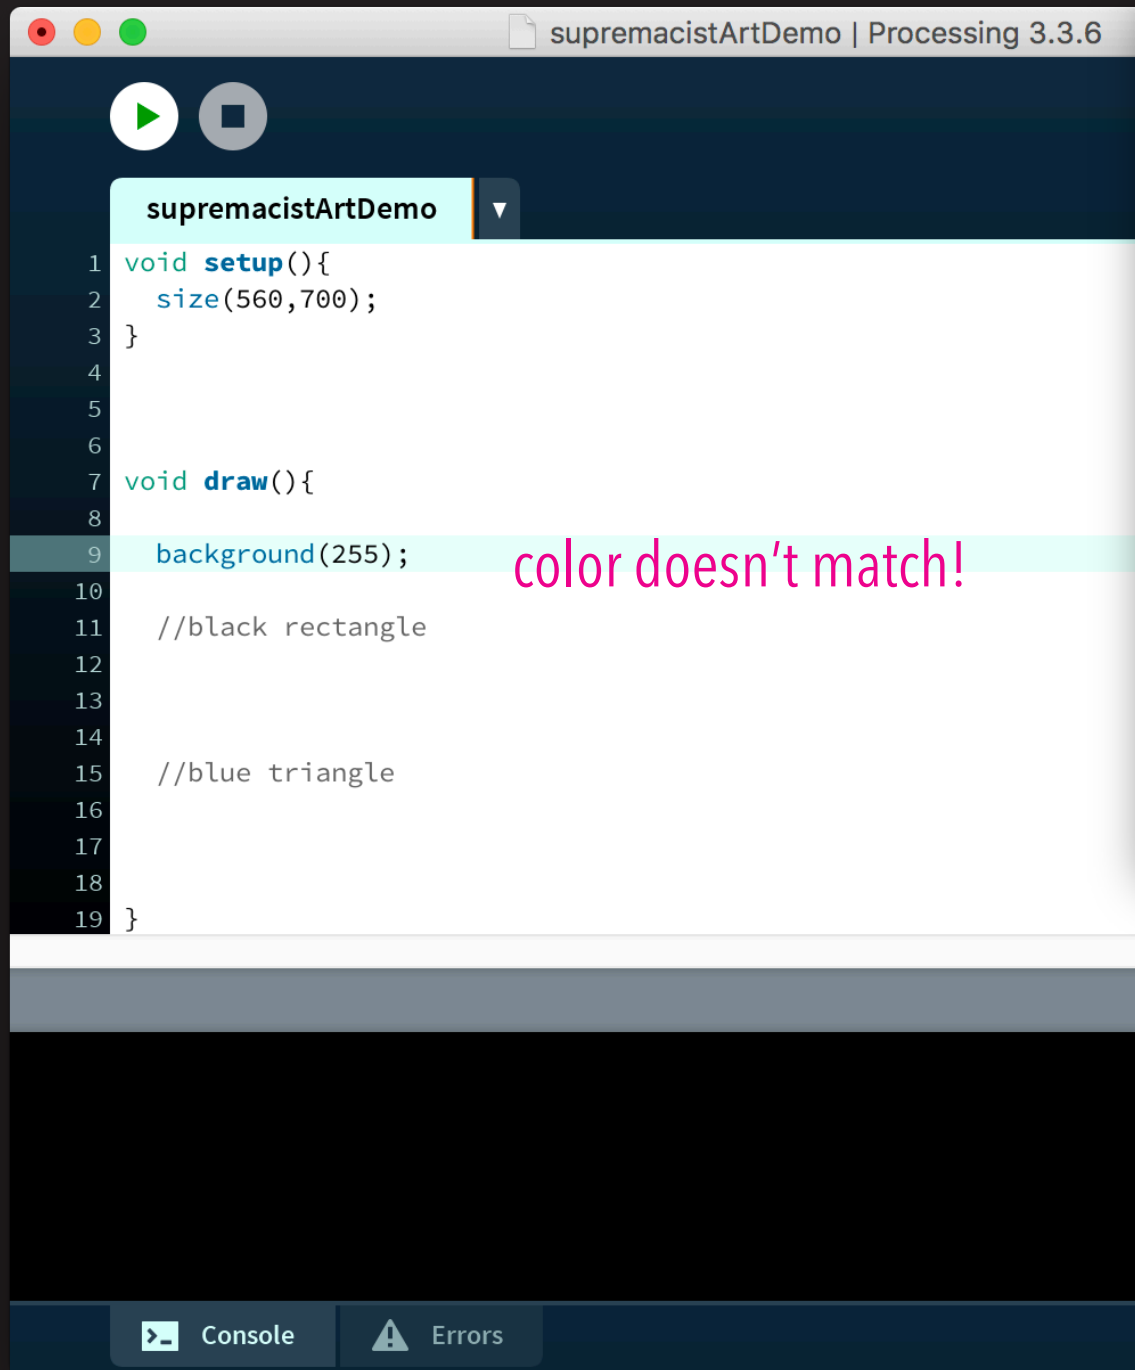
supremacistArtDemo | Processing 3.3.6

supremacistArtDemo

1 void setup(){
2   size(560,700);
3 }
4
5
6
7 void draw(){
8
9   background(255);
10
11   //black rectangle
12
13
14
15   //blue triangle
16
17
18
19 }

color doesn't match!

Console
Errors